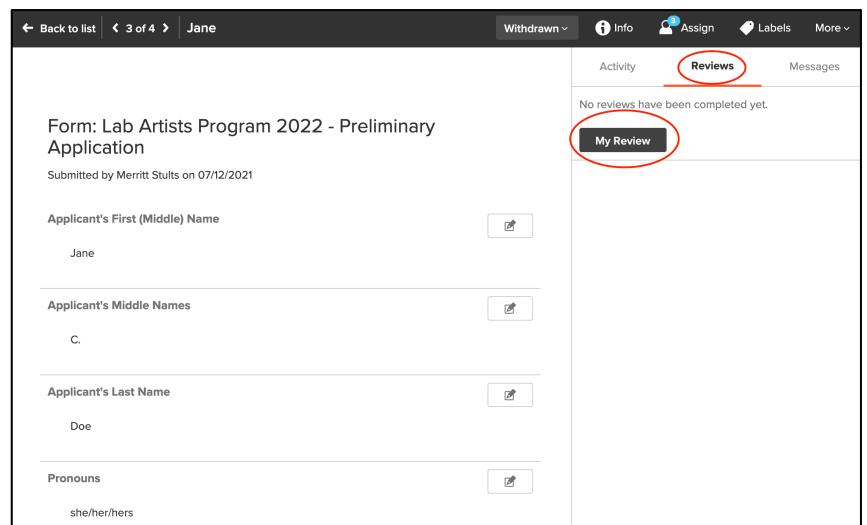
← Back to list | ‹ 3 of 4 › | Jane

Withdrawn ⌄ | Info | 3 Assign | Labels | More ⌄

Activity | Reviews | Messages

No reviews have been completed yet.

My Review

Form: Lab Artists Program 2022 - Preliminary Application

Submitted by Merritt Stults on 07/12/2021

Applicant's First (Middle) Name

Jane

Applicant's Middle Names

C.

Applicant's Last Name

Doe

Pronouns

she/her/hers